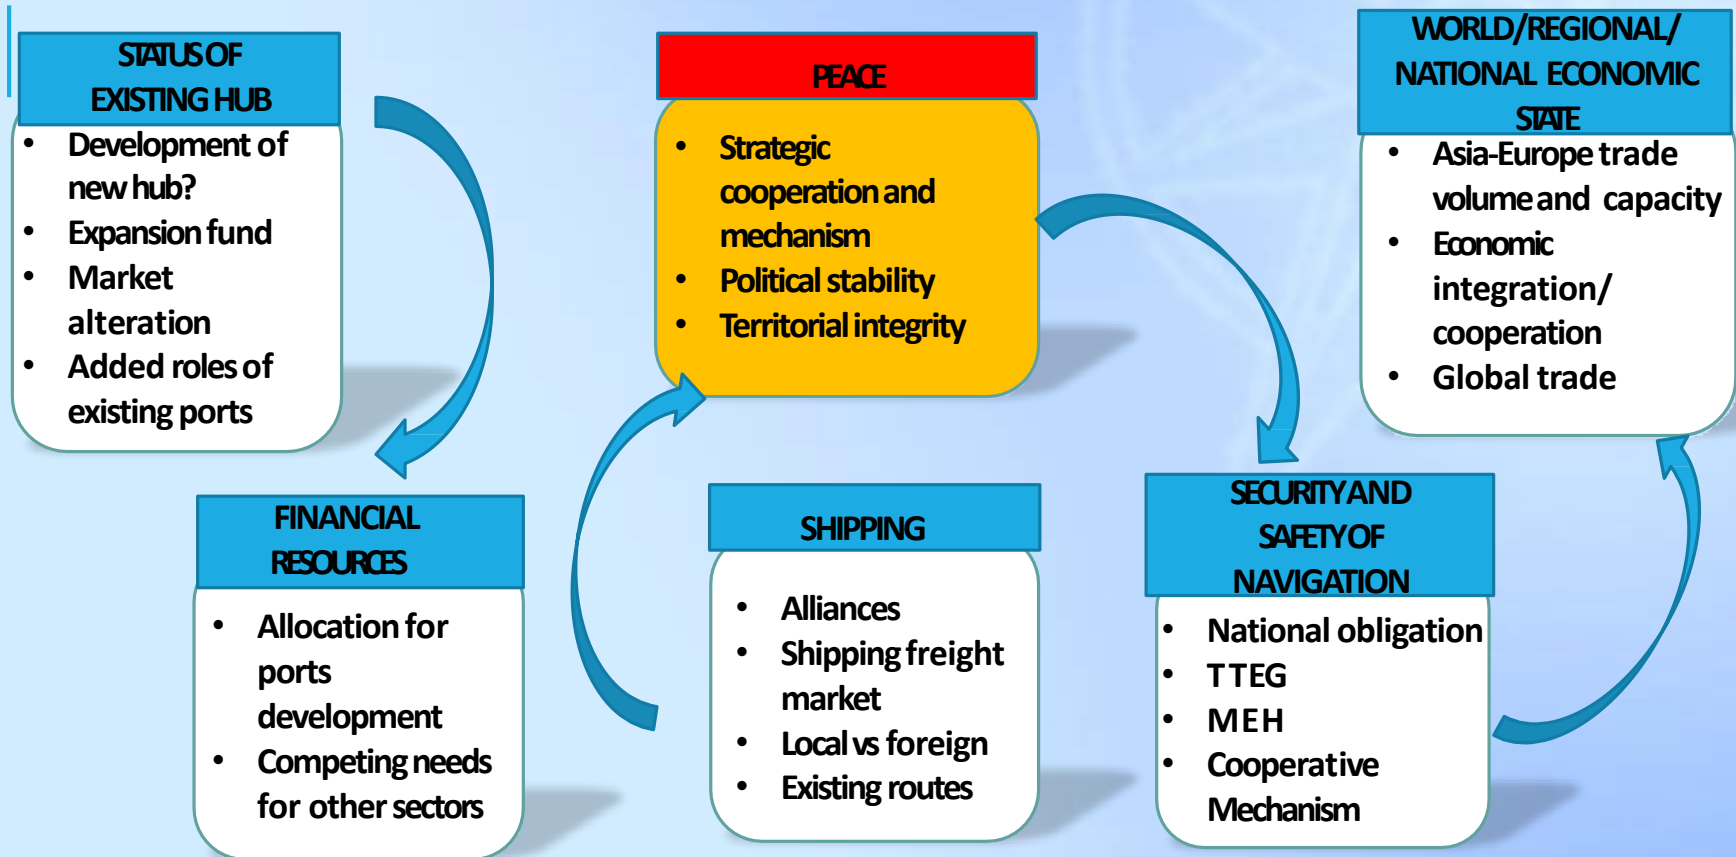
STATUS OF EXISTING HUB

- Development of new hub?
- Expansion fund
- Market alteration
- Added roles of existing ports

PEACE

- Strategic cooperation and mechanism
- Political stability
- Territorial integrity

WORLD/REGIONAL/ NATIONAL ECONOMIC STATE

- Asia-Europe trade volume and capacity
- Economic integration/ cooperation
- Global trade

FINANCIAL RESOURCES

- Allocation for ports development
- Competing needs for other sectors

SHIPPING

- Alliances
- Shipping freight market
- Local vs foreign
- Existing routes

SECURITY AND SAFETY OF NAVIGATION

- National obligation
- TTEG
- MEH
- Cooperative Mechanism